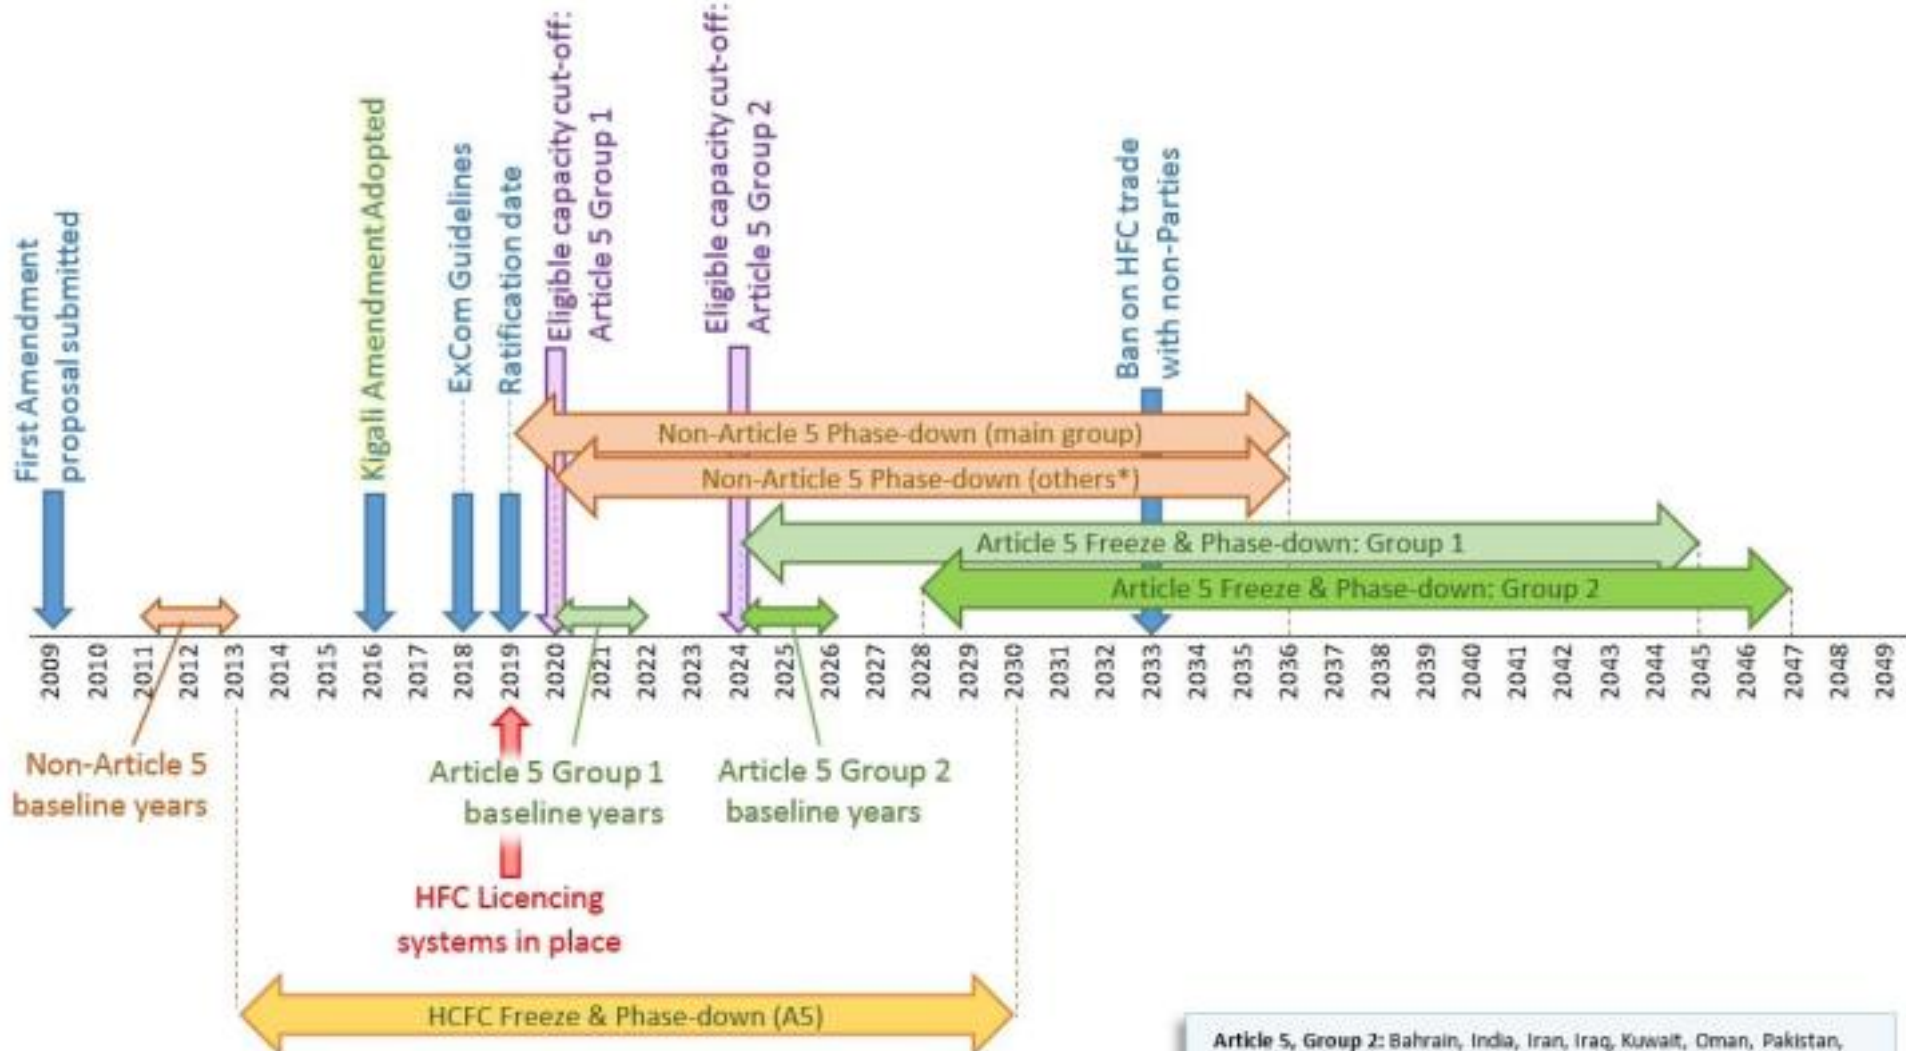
First Amendment proposal submitted

Kigali Amendment Adopted

ExCom Guidelines

Ratification date

Eligible capacity cut-off: Article 5 Group 1

Eligible capacity cut-off: Article 5 Group 2

Ban on HFC trade with non-Parties

Non-Article 5 Phase-down (main group)

Non-Article 5 Phase-down (others*)

Article 5 Freeze & Phase-down: Group 1

Article 5 Freeze & Phase-down: Group 2

2009 2010 2011 2012 2013 2014 2015 2016 2017 2018 2019 2020 2021 2022 2023 2024 2025 2026 2027 2028 2029 2030 2031 2032 2033 2034 2035 2036 2037 2038 2039 2040 2041 2042 2043 2044 2045 2046 2047 2048 2049

Non-Article 5 baseline years

Article 5 Group 1 baseline years

Article 5 Group 2 baseline years

HFC Licencing systems in place

HCFC Freeze & Phase-down (A5)

Article 5, Group 2: Bahrain, India, Iran, Iraq, Kuwait, Oman, Pakistan,